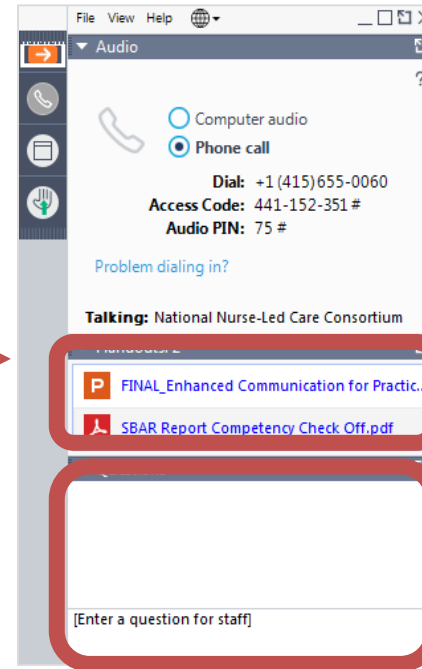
File View Help

Audio

?

Computer audio

Phone call

Dial: +1 (415) 655-0060
Access Code: 441-152-351 #
Audio PIN: 75 #

Problem dialing in?

Talking: National Nurse-Led Care Consortium

Handouts: 2

FINAL_Enhanced Communication for Practic...

SBAR Report Competency Check Off.pdf

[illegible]

[Enter a question for staff]